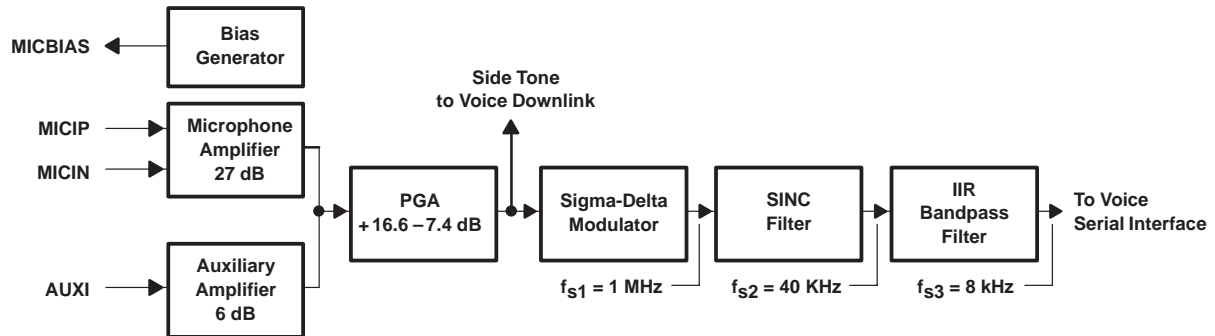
MICBIAS

Bias Generator

Side Tone to Voice Downlink

MICIP

MICIN

Microphone Amplifier 27 dB

PGA +16.6 –7.4 dB

Sigma-Delta Modulator

SINC Filter

IIR Bandpass Filter

To Voice Serial Interface

AUXI

Auxiliary Amplifier 6 dB

$f_{S1}$ = 1 MHz

$f_{S2}$ = 40 KHz

$f_{S3}$ = 8 kHz